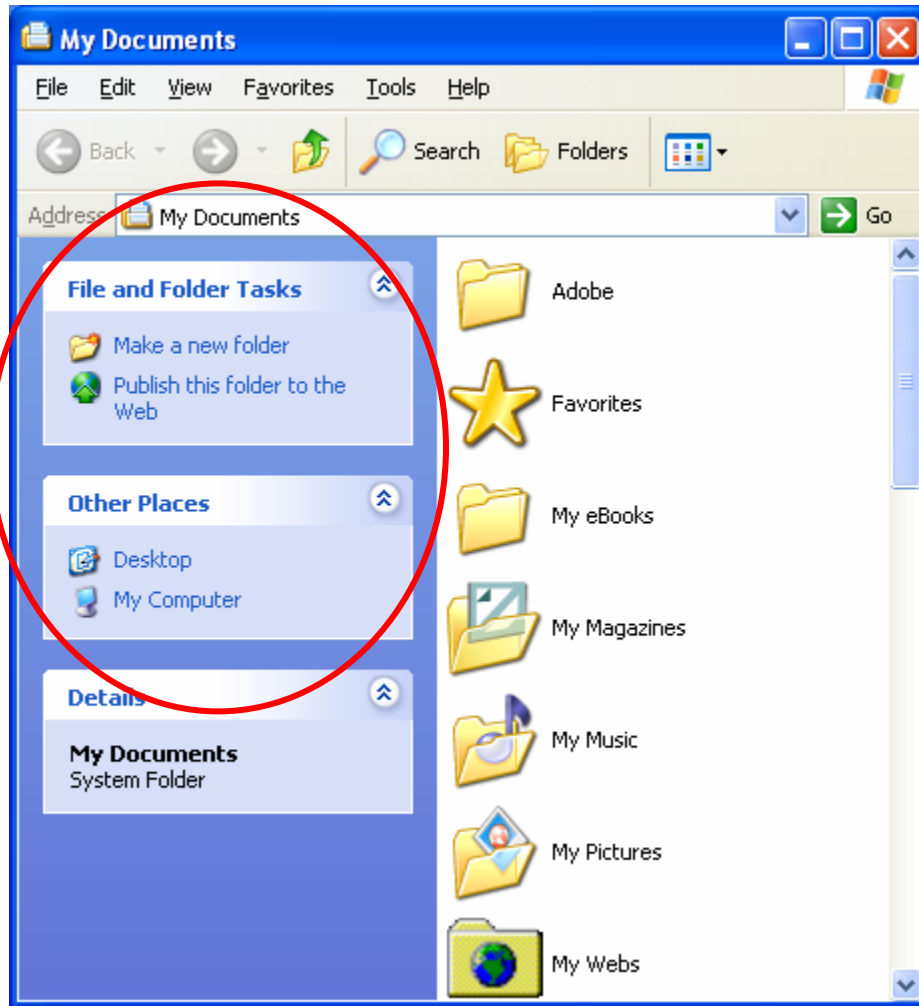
My Documents

File Edit View Favorites Tools Help

Back Search Folders

Address My Documents Go

File and Folder Tasks

Make a new folder

Publish this folder to the Web

Other Places

Desktop

My Computer

Details

My Documents

System Folder

Adobe

Favorites

My eBooks

My Magazines

My Music

My Pictures

My Webs